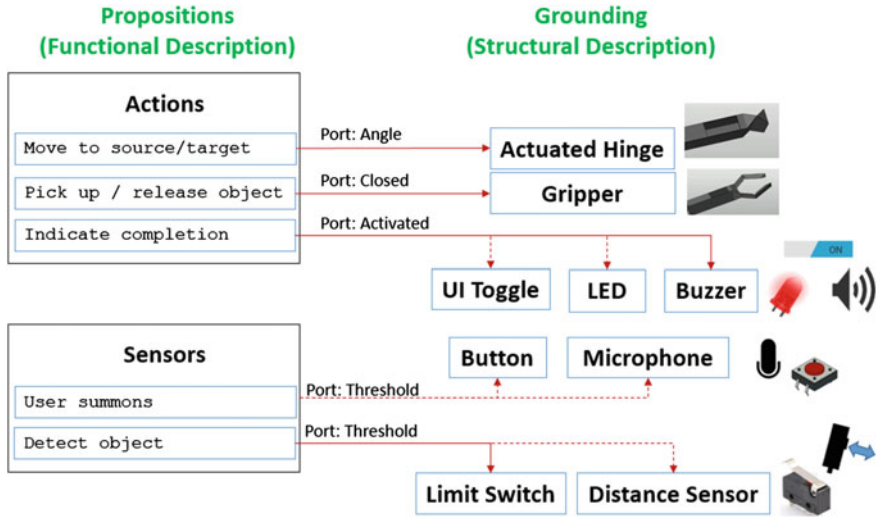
Propositions
(Functional Description)

Grounding
(Structural Description)

Actions

Move to source/target

Pick up / release object

Indicate completion

Port: Angle

Port: Closed

Port: Activated

Actuated Hinge

Gripper

ON

UI Toggle

LED

Buzzer

Sensors

User summons

Detect object

Port: Threshold

Port: Threshold

Button

Microphone

Limit Switch

Distance Sensor